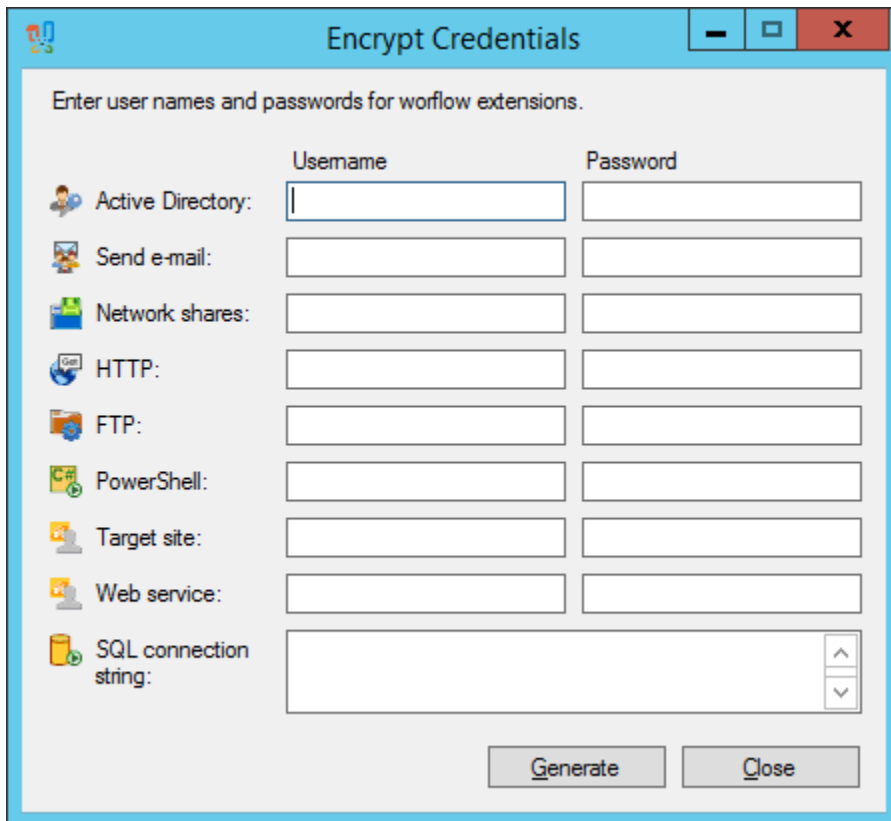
Encrypt Credentials

Enter user names and passwords for worflow extensions.

Username

Password

Active Directory:

Send e-mail:

Network shares:

HTTP:

FTP:

PowerShell:

Target site:

Web service:

SQL connection string:

Generate

Close